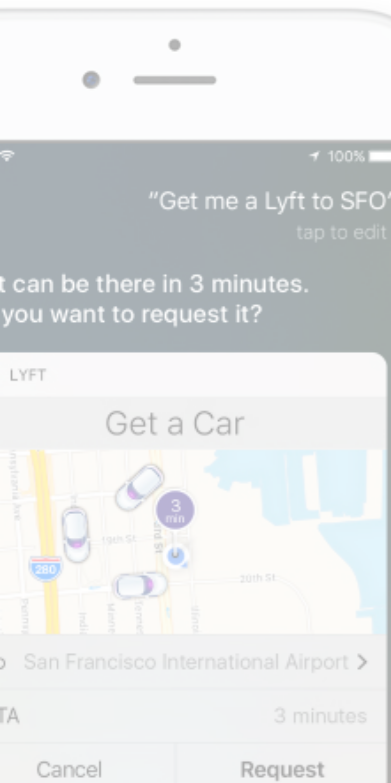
100%

"Get me a Lyft to SFO"

tap to edit

t can be there in 3 minutes. you want to request it?

LYFT

Get a Car

3 min

280

19th St

20th St

San Francisco International Airport >

TA

3 minutes

Cancel

Request